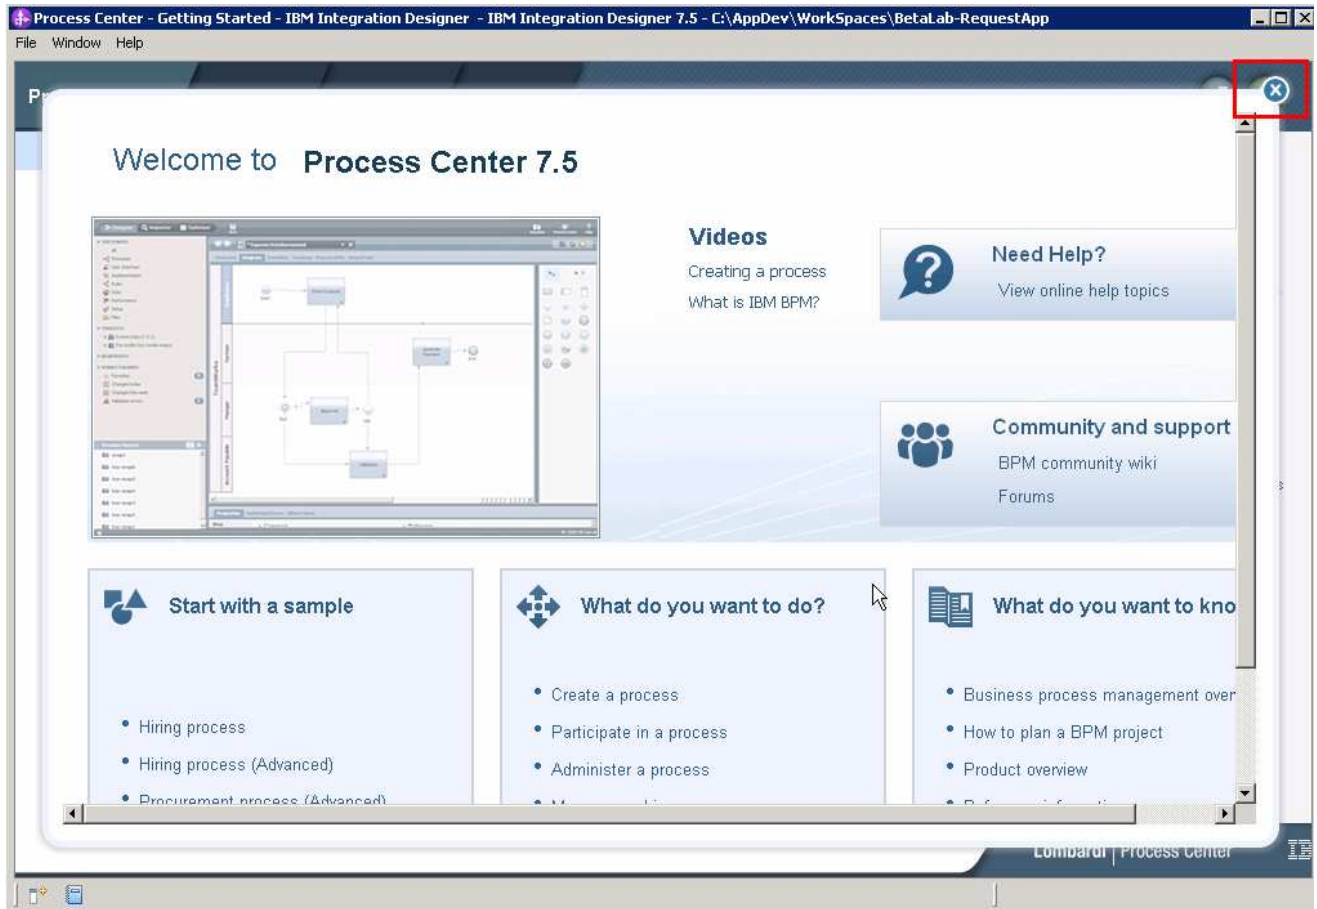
Process Center - Getting Started - IBM Integration Designer - IBM Integration Designer 7.5 - C:\AppDev\WorkSpaces\BetaLab-RequestApp

File Window Help

Welcome to Process Center 7.5

Videos
Creating a process
What is IBM BPM?

Need Help?
View online help topics

Community and support
BPM community wiki
Forums

Start with a sample
• Hiring process
• Hiring process (Advanced)
• Procurement process (Advanced)

What do you want to do?
• Create a process
• Participate in a process
• Administer a process
• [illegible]

What do you want to kno
• Business process management over
• How to plan a BPM project
• Product overview
• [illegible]

Lombardi | Process Center